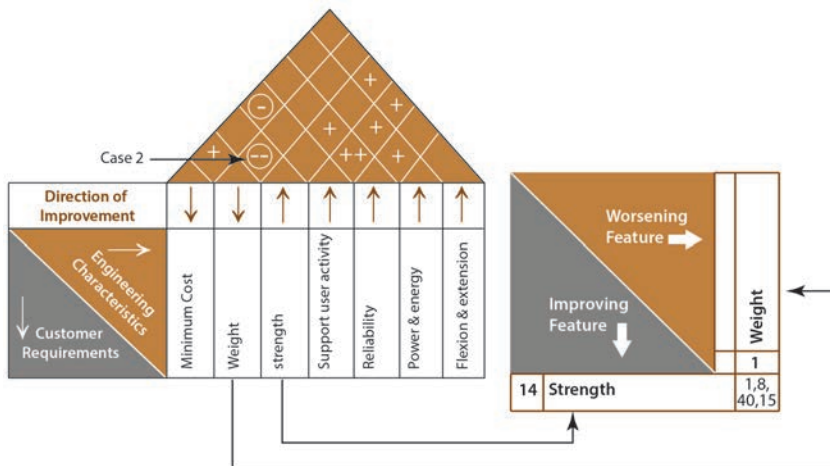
+
+
+
+
+
++
+
Case 2
−
−−

Direction of Improvement

Engineering Characteristics
Customer Requirements

Minimum Cost
Weight
strength
Support user activity
Reliability
Power & energy
Flexion & extension

Worsening Feature
Improving Feature
Weight
1
14 Strength
1,8, 40,15